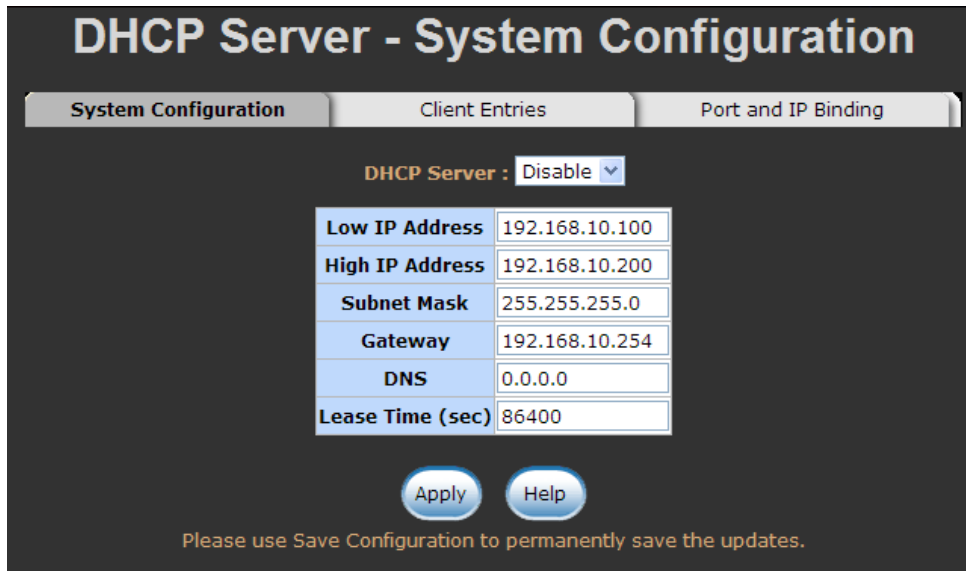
DHCP Server - System Configuration

System Configuration | Client Entries | Port and IP Binding

DHCP Server : Disable

| Low IP Address | 192.168.10.100 |
|---|---|
| High IP Address | 192.168.10.200 |
| Subnet Mask | 255.255.255.0 |
| Gateway | 192.168.10.254 |
| DNS | 0.0.0.0 |
| Lease Time (sec) | 86400 |

Apply Help

Please use Save Configuration to permanently save the updates.